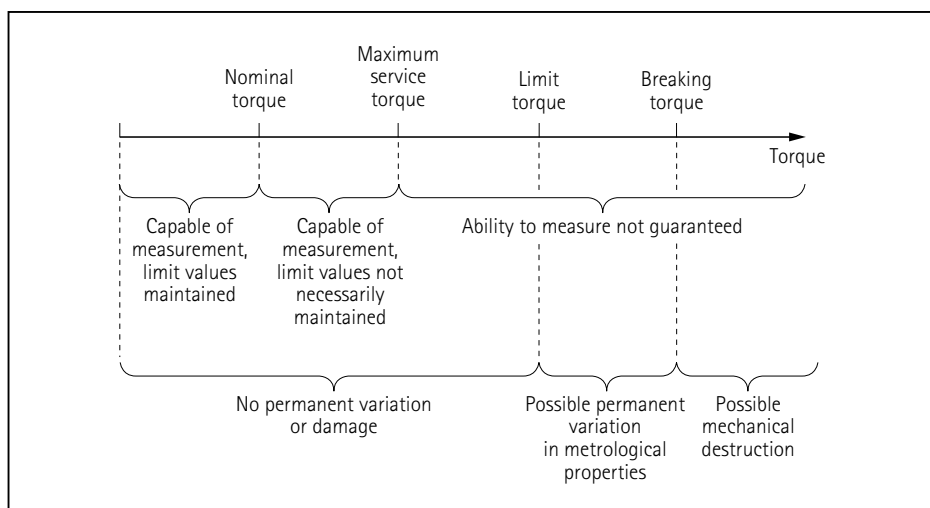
Nominal torque

Maximum service torque

Limit torque

Breaking torque

Torque

Capable of measurement, limit values maintained

Capable of measurement, limit values not necessarily maintained

Ability to measure not guaranteed

No permanent variation or damage

Possible permanent variation in metrological properties

Possible mechanical destruction